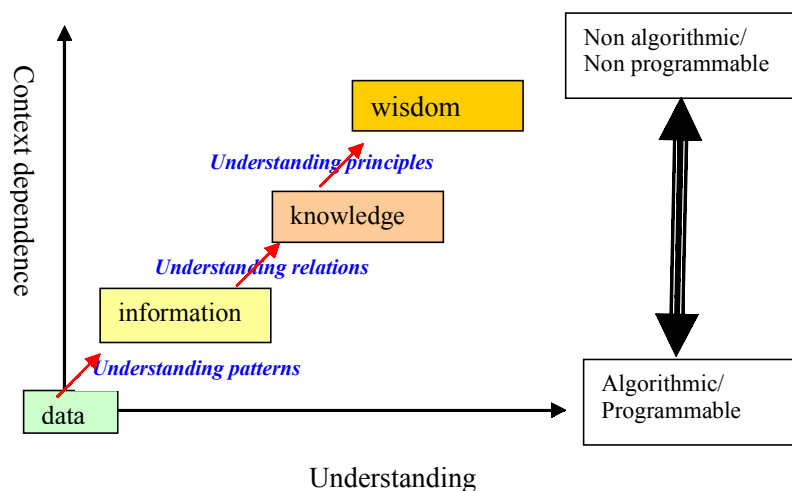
Context dependence

wisdom

Understanding principles

knowledge

Understanding relations

information

Understanding patterns

data

Understanding

Non algorithmic/
Non programmable

Algorithmic/
Programmable